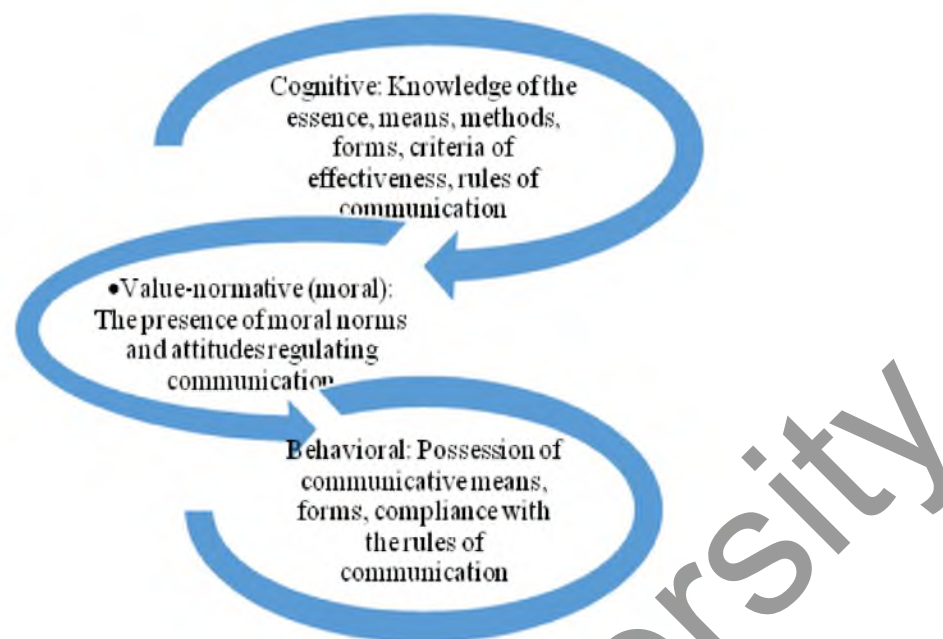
Cognitive: Knowledge of the essence, means, methods, forms, criteria of effectiveness, rules of communication

•Value-normative (moral): The presence of moral norms and attitudes regulating communication

Behavioral: Possession of communicative means, forms, compliance with the rules of communication

rsity